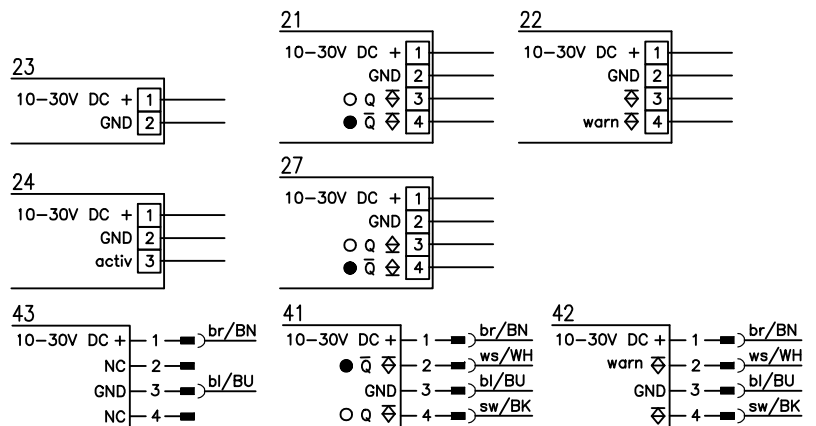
21
10–30V DC + 1
GND 2
○ Q ⇳ 3
● $\overline{Q}$ ⇳ 4

22
10–30V DC + 1
GND 2
⇳ 3
warn ⇳ 4

23
10–30V DC + 1
GND 2

24
10–30V DC + 1
GND 2
activ 3

27
10–30V DC + 1
GND 2
○ Q ⇳ 3
● $\overline{Q}$ ⇳ 4

43
10–30V DC + 1 br/BN
NC 2
GND 3 bl/BU
NC 4

41
10–30V DC + 1 br/BN
● $\overline{Q}$ ⇳ 2 ws/WH
GND 3 bl/BU
○ Q ⇳ 4 sw/BK

42
10–30V DC + 1 br/BN
warn ⇳ 2 ws/WH
GND 3 bl/BU
⇳ 4 sw/BK